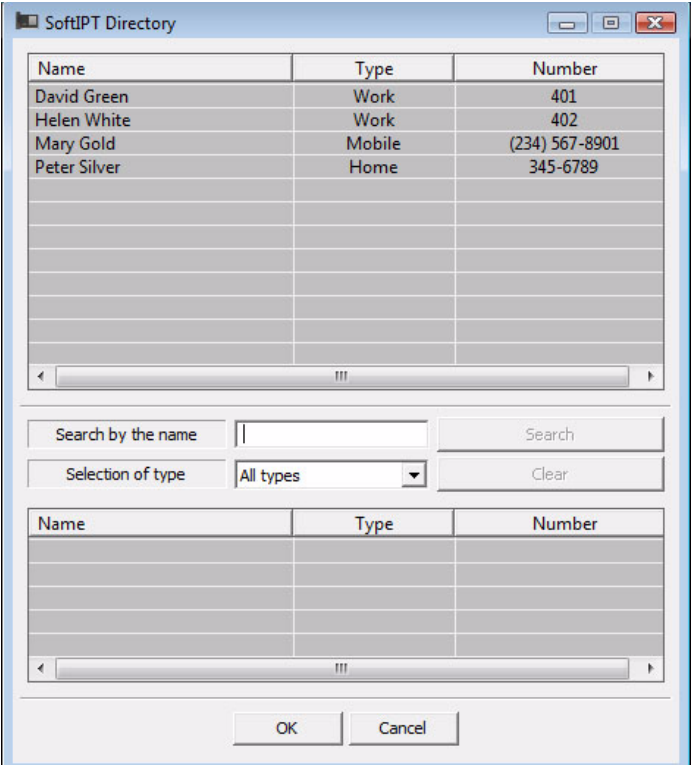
SoftIPT Directory

| Name | Type | Number |
|---|---|---|
| David Green | Work | 401 |
| Helen White | Work | 402 |
| Mary Gold | Mobile | (234) 567-8901 |
| Peter Silver | Home | 345-6789 |

Search by the name
Search
Selection of type
All types
Clear

| Name | Type | Number |
|---|---|---|

OK
Cancel